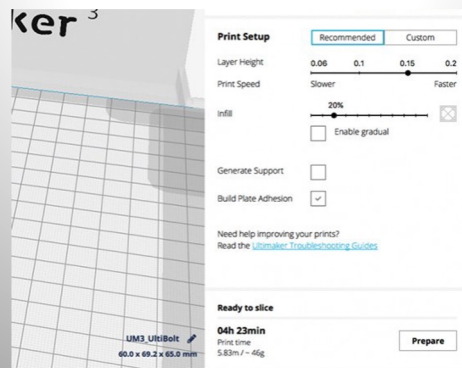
ker 3

Print Setup
Recommended
Custom

Layer Height
0.06
0.1
0.15
0.2

Print Speed
Slower
Faster

Infill
20%

Enable gradual

Generate Support

Build Plate Adhesion

Need help improving your prints?
Read the Ultimaker Troubleshooting Guides

Ready to slice

04h 23min
Print time
5.83m / ~ 46g

Prepare

UM3_UltiBolt
60.0 x 69.2 x 65.0 mm